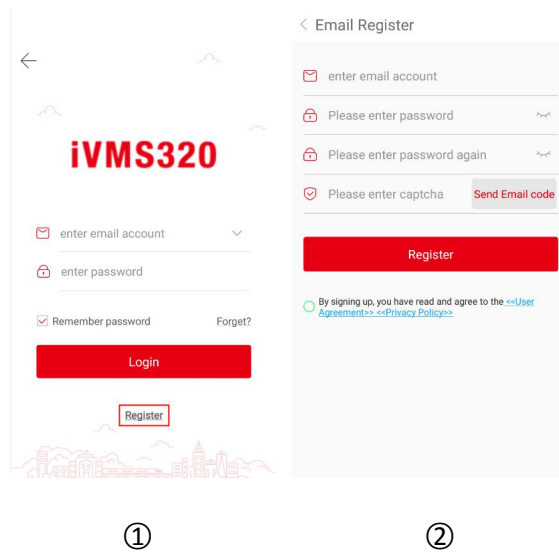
iVMS320

enter email account

enter password

Remember password

Forget?

Login

Register

①

< Email Register

enter email account

Please enter password

Please enter password again

Please enter captcha

Send Email code

Register

By signing up, you have read and agree to the <<User Agreement>> <<Privacy Policy>>

②